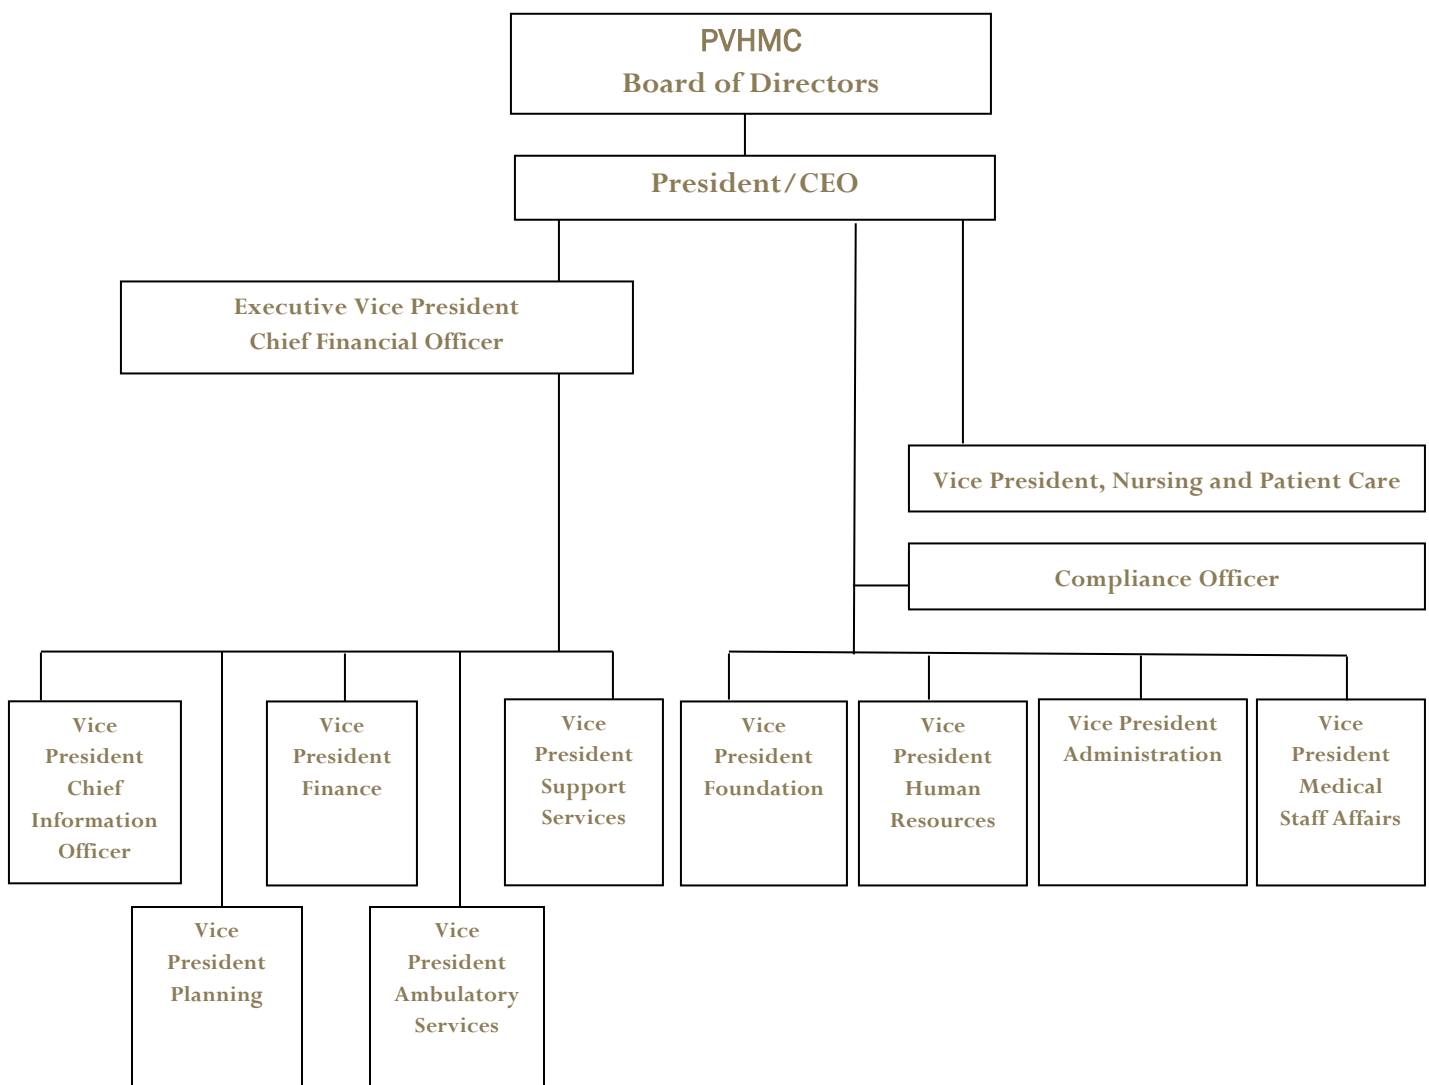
PVHMC
Board of Directors

President/CEO

Executive Vice President
Chief Financial Officer

Vice President, Nursing and Patient Care

Compliance Officer

Vice President Chief Information Officer

Vice President Finance

Vice President Support Services

Vice President Foundation

Vice President Human Resources

Vice President Administration

Vice President Medical Staff Affairs

Vice President Planning

Vice President Ambulatory Services